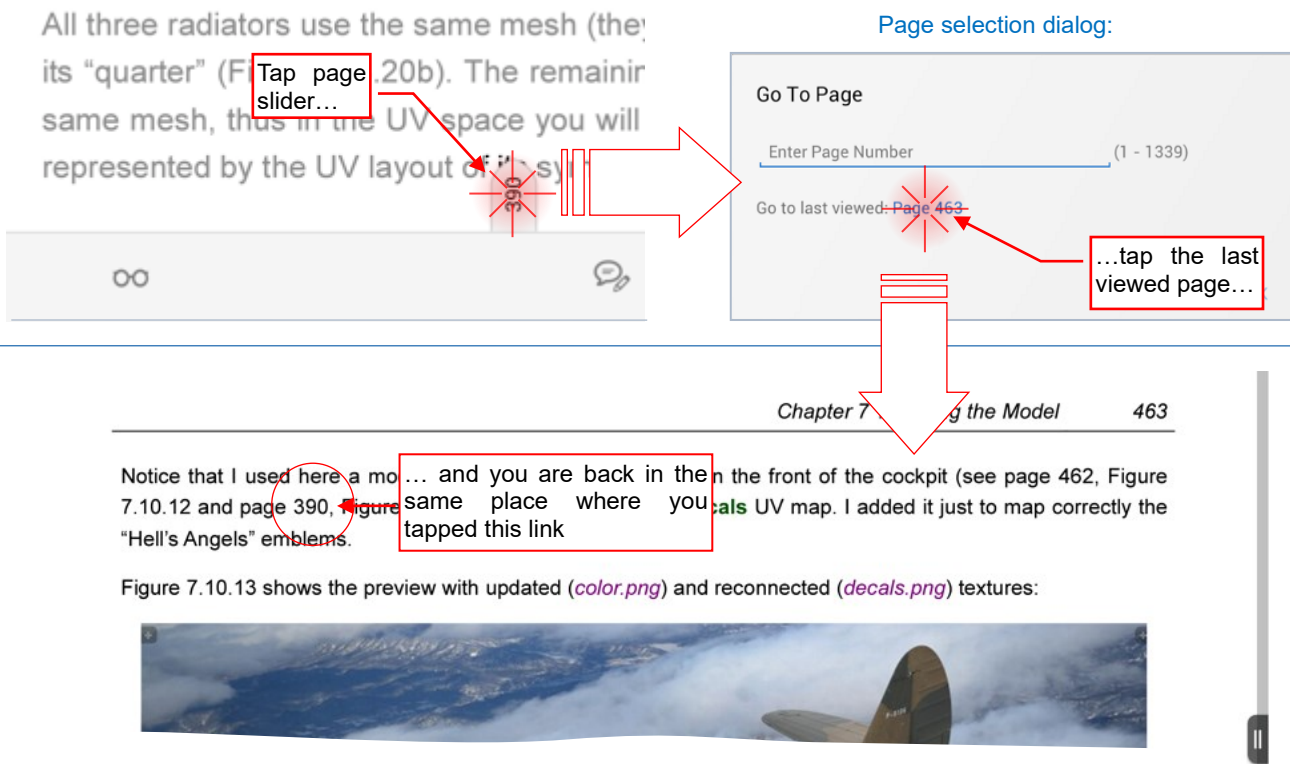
All three radiators use the same mesh (the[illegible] its "quarter" (Fi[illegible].20b). The remainin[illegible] same mesh, thus in the UV space you will represented by the UV layout o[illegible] sy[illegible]

Tap page slider…

390

Page selection dialog:

Go To Page

Enter Page Number (1 - 1339)

Go to last viewed: Page 463

…tap the last viewed page…

Chapter 7 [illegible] the Model 463

Notice that I used here a mo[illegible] … and you are back in the same place where you tapped this link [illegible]n the front of the cockpit (see page 462, Figure 7.10.12 and page 390, Figure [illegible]cals UV map. I added it just to map correctly the "Hell's Angels" emblems.

Figure 7.10.13 shows the preview with updated (color.png) and reconnected (decals.png) textures: